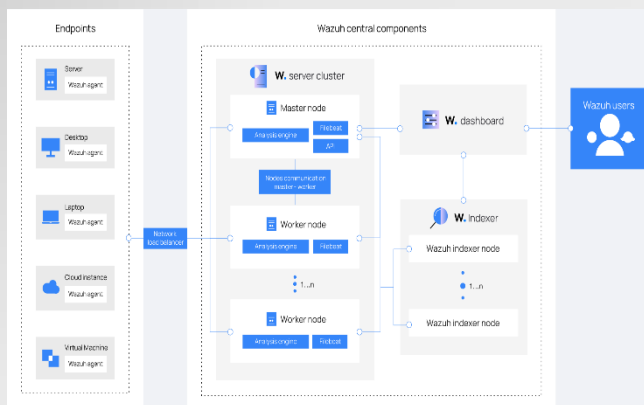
Endpoints

Server
Wazuh agent

Desktop
Wazuh agent

Laptop
Wazuh agent

Cloud instance
Wazuh agent

Virtual Machine
Wazuh agent

Network load balancer

Wazuh central components

W. server cluster

Master node
Analysis engine
Filebeat
API

Nodes communication master - worker

Worker node
Analysis engine
Filebeat

1...n

Worker node
Analysis engine
Filebeat

W. dashboard

W. indexer

Wazuh indexer node

1...n

Wazuh indexer node

Wazuh users